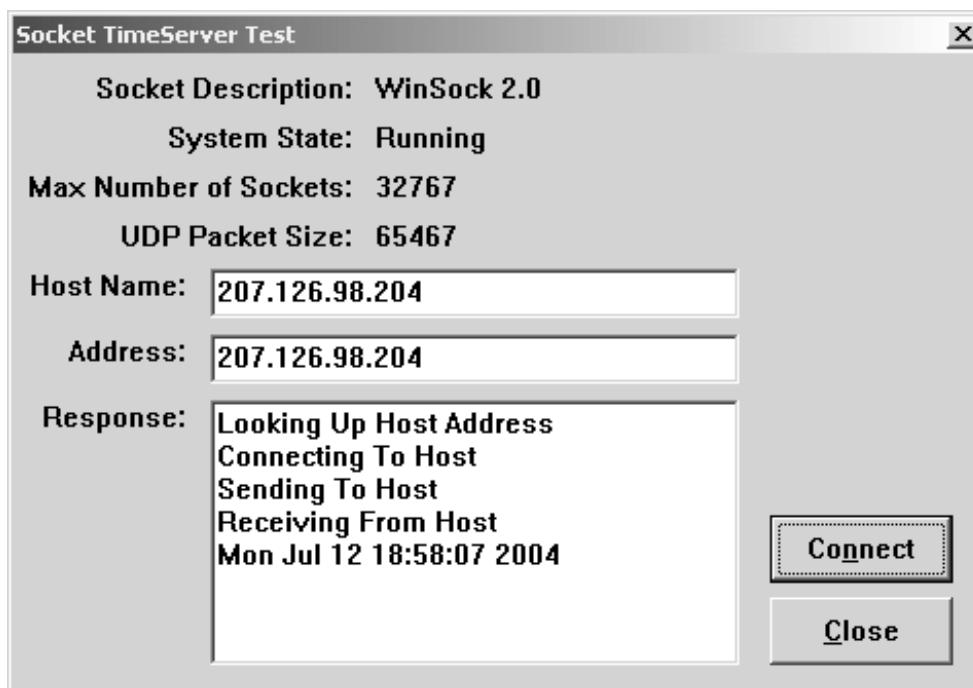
Socket TimeServer Test

×

Socket Description: WinSock 2.0

System State: Running

Max Number of Sockets: 32767

UDP Packet Size: 65467

Host Name: 207.126.98.204

Address: 207.126.98.204

Response:
Looking Up Host Address
Connecting To Host
Sending To Host
Receiving From Host
Mon Jul 12 18:58:07 2004

Connect

Close